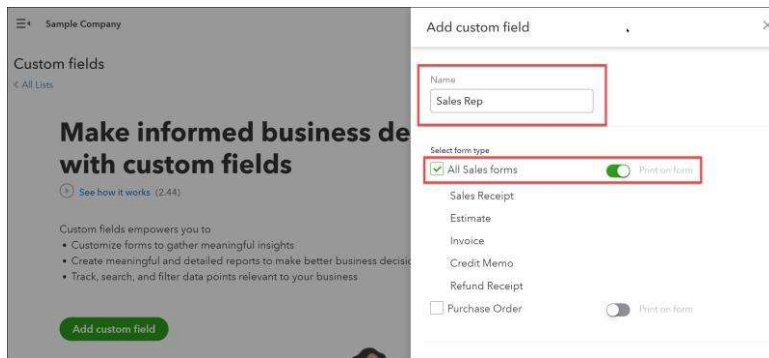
Sample Company

Custom fields
< All Lists

Make informed business de
with custom fields

See how it works (2:44)

Custom fields empowers you to
• Customize forms to gather meaningful insights
• Create meaningful and detailed reports to make better business decisi
• Track, search, and filter data points relevant to your business

Add custom field

Add custom field

Name
Sales Rep

Select form type
All Sales forms
Print on form
Sales Receipt
Estimate
Invoice
Credit Memo
Refund Receipt
Purchase Order
Print on form